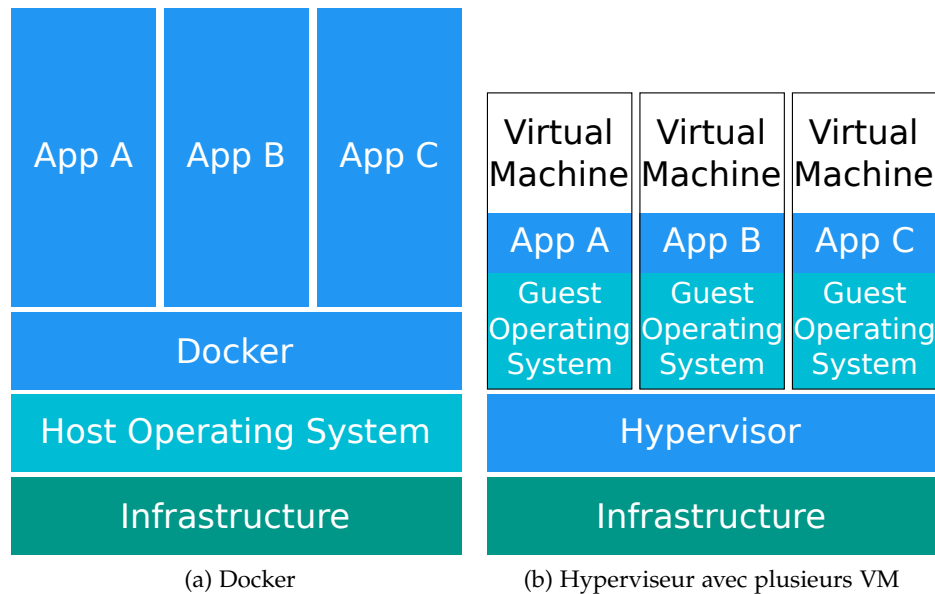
App A

App B

App C

Docker

Host Operating System

Infrastructure

(a) Docker

Virtual Machine

App A

Guest Operating System

Virtual Machine

App B

Guest Operating System

Virtual Machine

App C

Guest Operating System

Hypervisor

Infrastructure

(b) Hyperviseur avec plusieurs VM